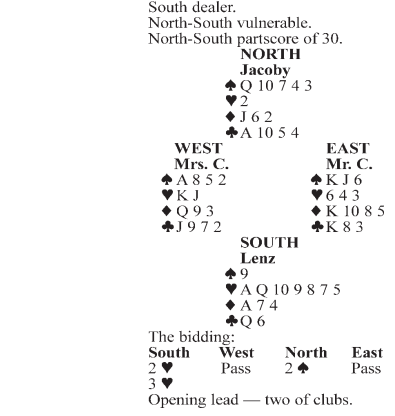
South dealer.
North-South vulnerable.
North-South partscore of 30.

NORTH
Jacoby
♠Q 10 7 4 3
♥2
♦J 6 2
♣A 10 5 4

WEST
Mrs. C.
♠A 8 5 2
♥K J
♦Q 9 3
♣J 9 7 2

EAST
Mr. C.
♠K J 6
♥6 4 3
♦K 10 8 5
♣K 8 3

SOUTH
Lenz
♠9
♥A Q 10 9 8 7 5
♦A 7 4
♣Q 6

The bidding:

| South | West | North | East |
|---|---|---|---|
| 2 ♥ | Pass | 2 ♠ | Pass |
| 3 ♥ | | | |

Opening lead — two of clubs.